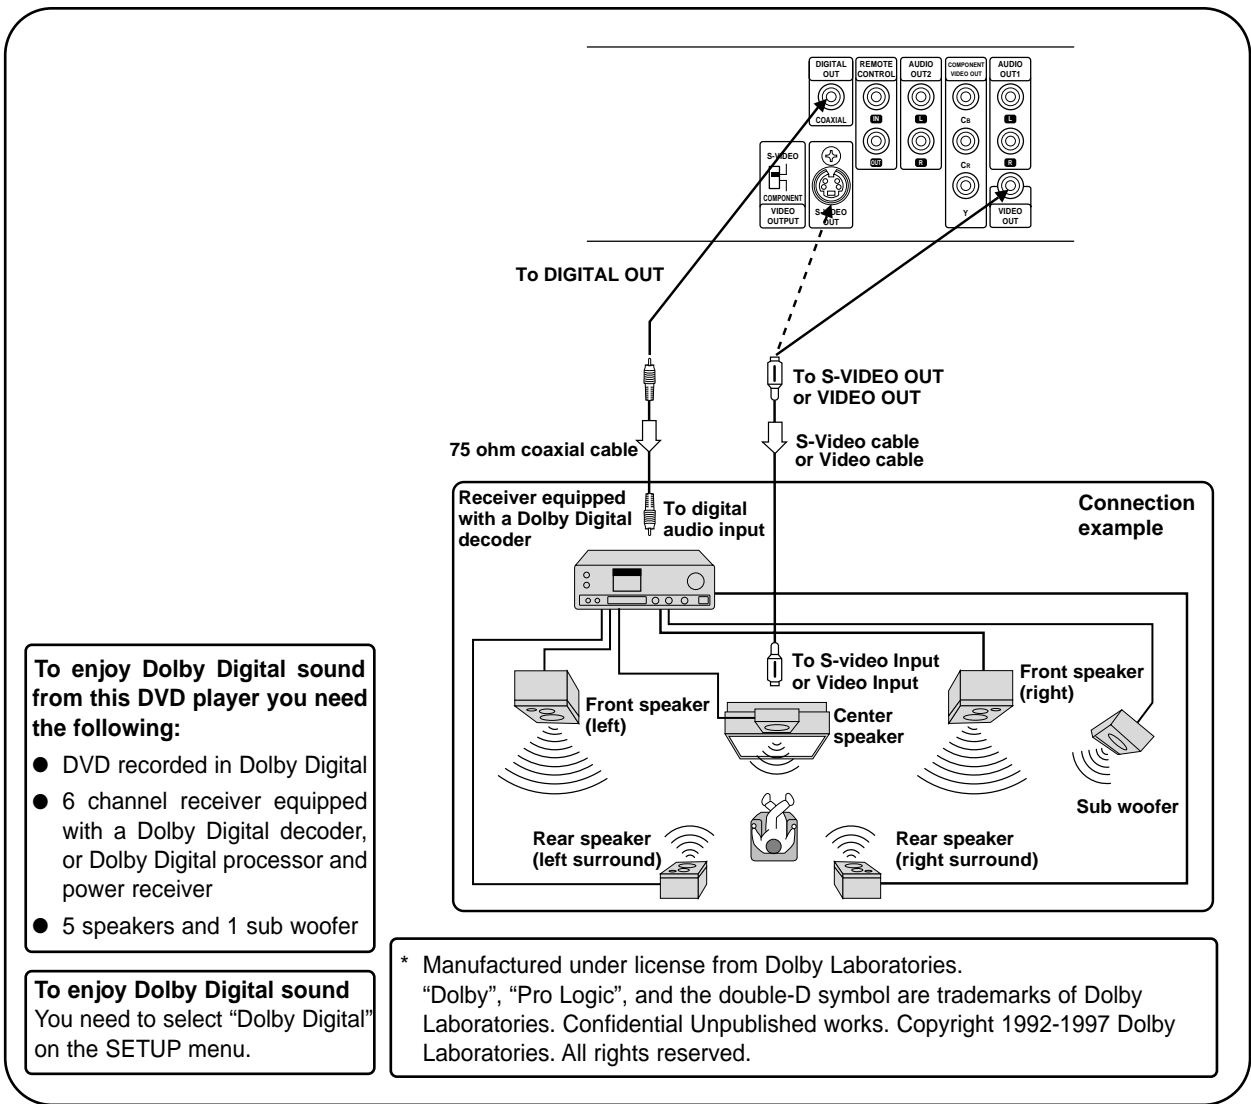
DIGITAL OUT
COAXIAL
REMOTE CONTROL
IN
OUT
AUDIO OUT2
L
R
COMPONENT VIDEO OUT
CB
CR
Y
AUDIO OUT1
L
R
VIDEO OUT
S-VIDEO
COMPONENT
VIDEO OUTPUT
S-VIDEO OUT

To DIGITAL OUT

To S-VIDEO OUT or VIDEO OUT

75 ohm coaxial cable

S-Video cable or Video cable

Receiver equipped with a Dolby Digital decoder

To digital audio input

Connection example

To S-video Input or Video Input

Front speaker (left)

Center speaker

Front speaker (right)

Sub woofer

Rear speaker (left surround)

Rear speaker (right surround)

To enjoy Dolby Digital sound from this DVD player you need the following:
● DVD recorded in Dolby Digital
● 6 channel receiver equipped with a Dolby Digital decoder, or Dolby Digital processor and power receiver
● 5 speakers and 1 sub woofer

To enjoy Dolby Digital sound
You need to select "Dolby Digital" on the SETUP menu.

* Manufactured under license from Dolby Laboratories. "Dolby", "Pro Logic", and the double-D symbol are trademarks of Dolby Laboratories. Confidential Unpublished works. Copyright 1992-1997 Dolby Laboratories. All rights reserved.